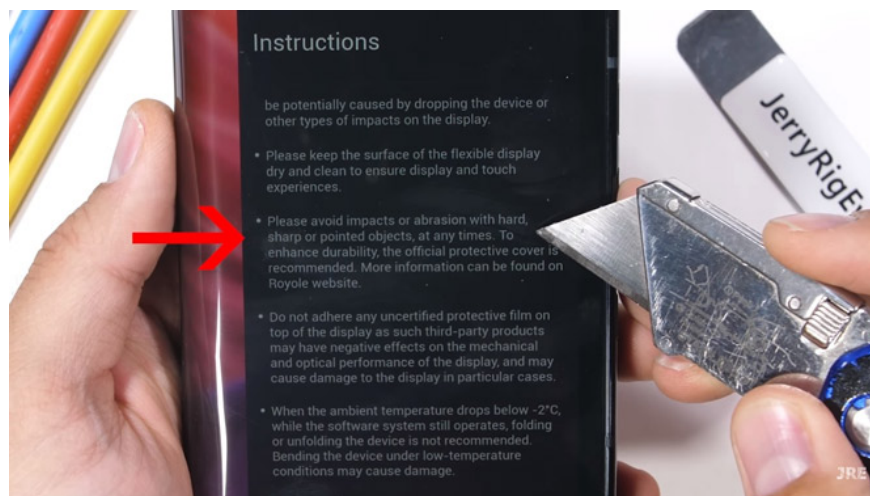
Instructions

be potentially caused by dropping the device or other types of impacts on the display.

• Please keep the surface of the flexible display dry and clean to ensure display and touch experiences.

• Please avoid impacts or abrasion with hard, sharp or pointed objects, at any times. To enhance durability, the official protective cover is recommended. More information can be found on Royole website.

• Do not adhere any uncertified protective film on top of the display as such third-party products may have negative effects on the mechanical and optical performance of the display, and may cause damage to the display in particular cases.

• When the ambient temperature drops below -2°C, while the software system still operates, folding or unfolding the device is not recommended. Bending the device under low-temperature conditions may cause damage.

JerryRigE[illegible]

JRE